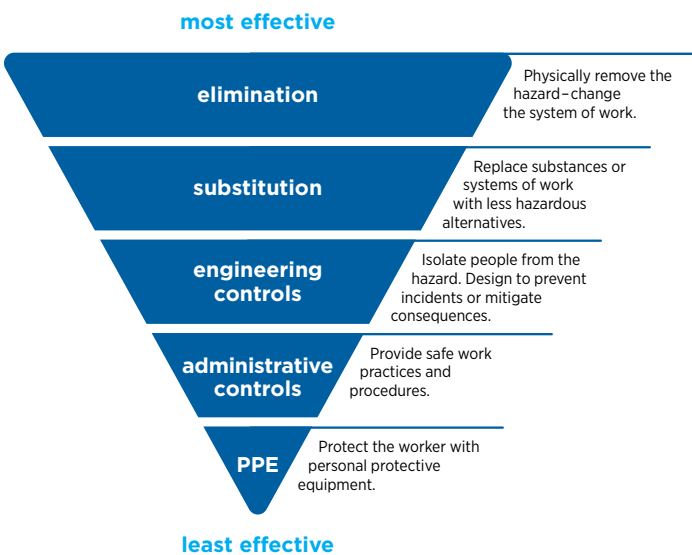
most effective

elimination

Physically remove the hazard–change the system of work.

substitution

Replace substances or systems of work with less hazardous alternatives.

engineering controls

Isolate people from the hazard. Design to prevent incidents or mitigate consequences.

administrative controls

Provide safe work practices and procedures.

PPE

Protect the worker with personal protective equipment.

least effective